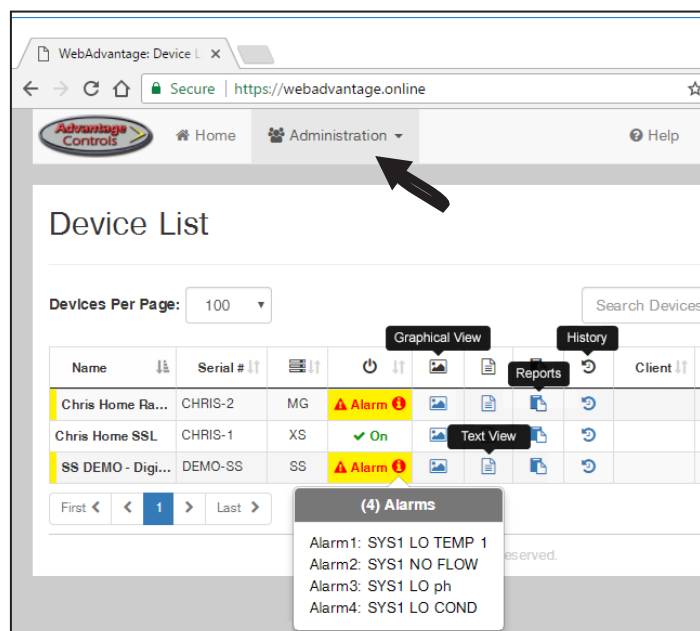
WebAdvantage: Device L ×

Secure | https://webadvantage.online

Advantage Controls

Home

Administration

Help

Device List

Devices Per Page: 100

Search Devices

| Name | Serial # | | | Graphical View | | Reports | History | Client |
|---|---|---|---|---|---|---|---|---|
| Chris Home Ra... | CHRIS-2 | MG | Alarm | | | | | |
| Chris Home SSL | CHRIS-1 | XS | On | | Text View | | | |
| SS DEMO - Digi... | DEMO-SS | SS | Alarm | | | | | |

First 1 Last

(4) Alarms

Alarm1: SYS1 LO TEMP 1
Alarm2: SYS1 NO FLOW
Alarm3: SYS1 LO ph
Alarm4: SYS1 LO COND

eserved.